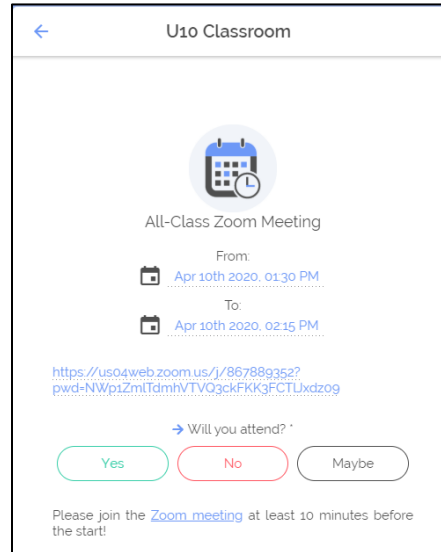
U10 Classroom

All-Class Zoom Meeting

From:
Apr 10th 2020, 01:30 PM

To:
Apr 10th 2020, 02:15 PM

https://us04web.zoom.us/j/867889352?pwd=NWp1ZmlTdmhVTVQ3ckFKK3FCTlJxdz09

→ Will you attend? *

Yes
No
Maybe

Please join the Zoom meeting at least 10 minutes before the start!